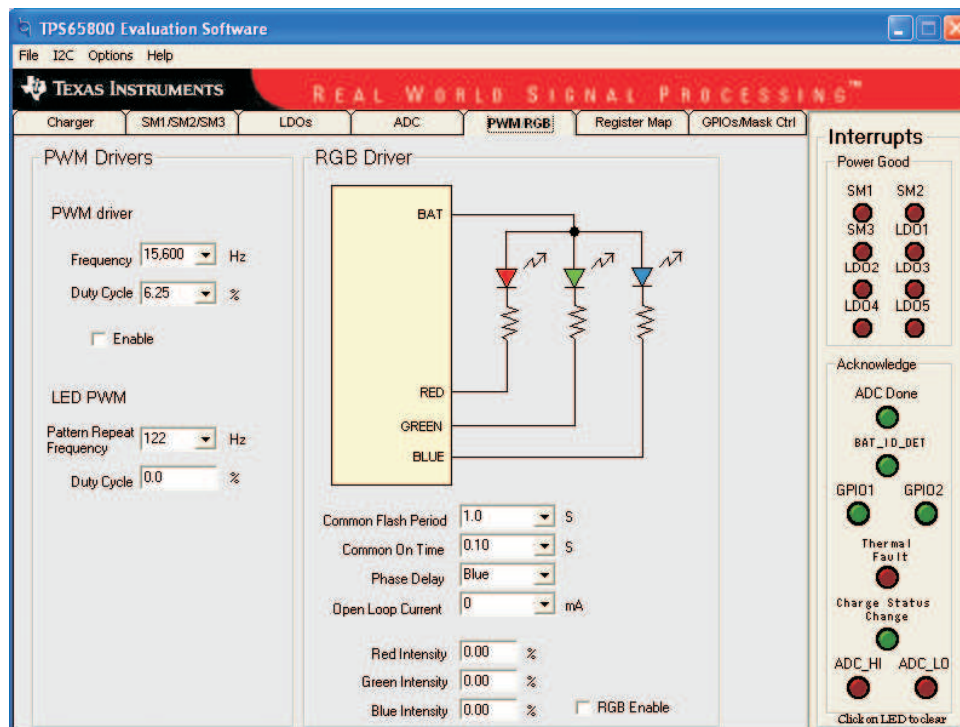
TPS65800 Evaluation Software

File I2C Options Help

TEXAS INSTRUMENTS

REAL WORLD SIGNAL PROCESSING™

Charger | SM1/SM2/SM3 | LDOs | ADC | PWM RGB | Register Map | GPIOs/Mask Ctrl

PWM Drivers

PWM driver

Frequency 15,600 Hz

Duty Cycle 6.25 %

Enable

LED PWM

Pattern Repeat Frequency 122 Hz

Duty Cycle 0.0 %

RGB Driver

BAT

RED

GREEN

BLUE

Common Flash Period 1.0 S

Common On Time 0.10 S

Phase Delay Blue

Open Loop Current 0 mA

Red Intensity 0.00 %

Green Intensity 0.00 %

Blue Intensity 0.00 %

RGB Enable

Interrupts

Power Good

SM1 SM2

SM3 LDO1

LDO2 LDO3

LDO4 LDO5

Acknowledge

ADC Done

BAT_ID_DET

GPIO1 GPIO2

Thermal Fault

Charge Status Change

ADC_HI ADC_LO

Click on LED to clear